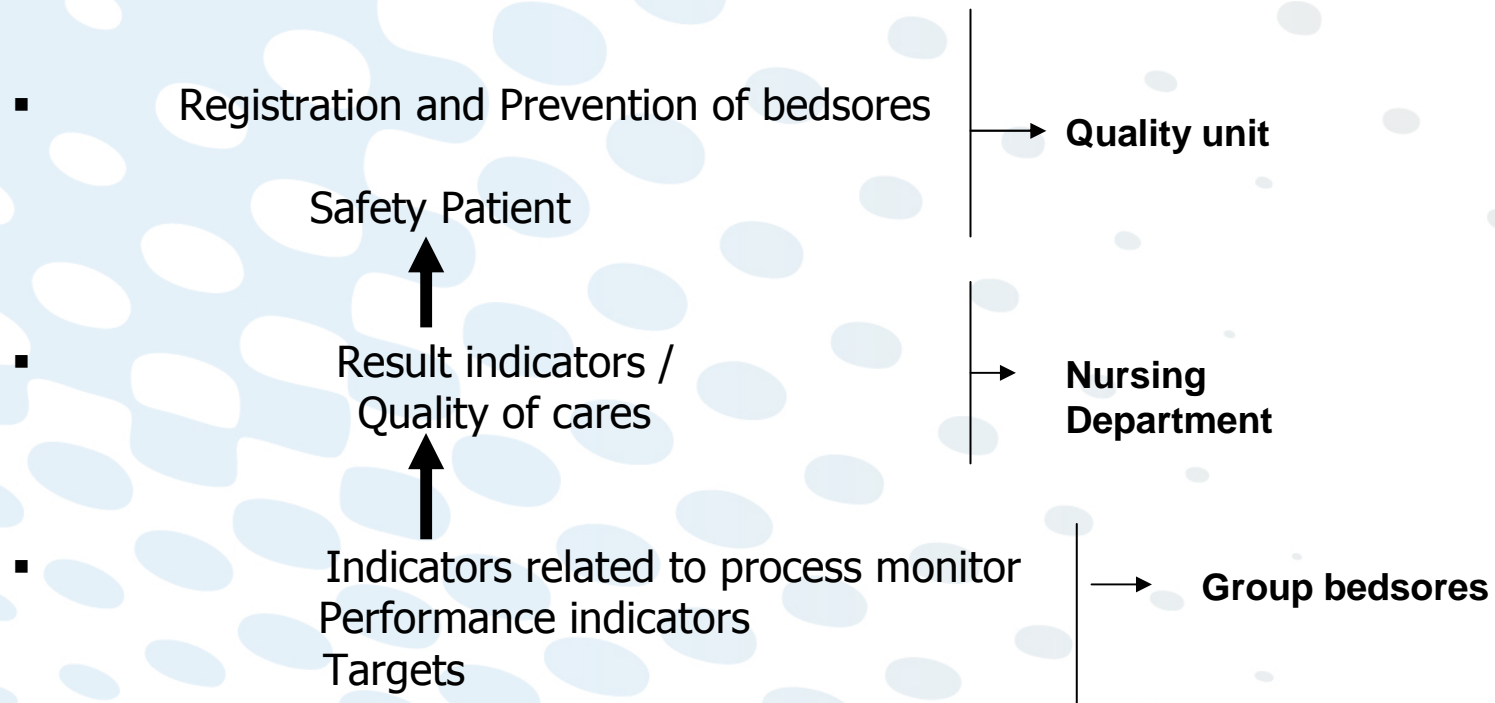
▪ Registration and Prevention of bedsores

Safety Patient

Quality unit

▪ Result indicators / Quality of cares

Nursing Department

▪ Indicators related to process monitor
Performance indicators
Targets

Group bedsores